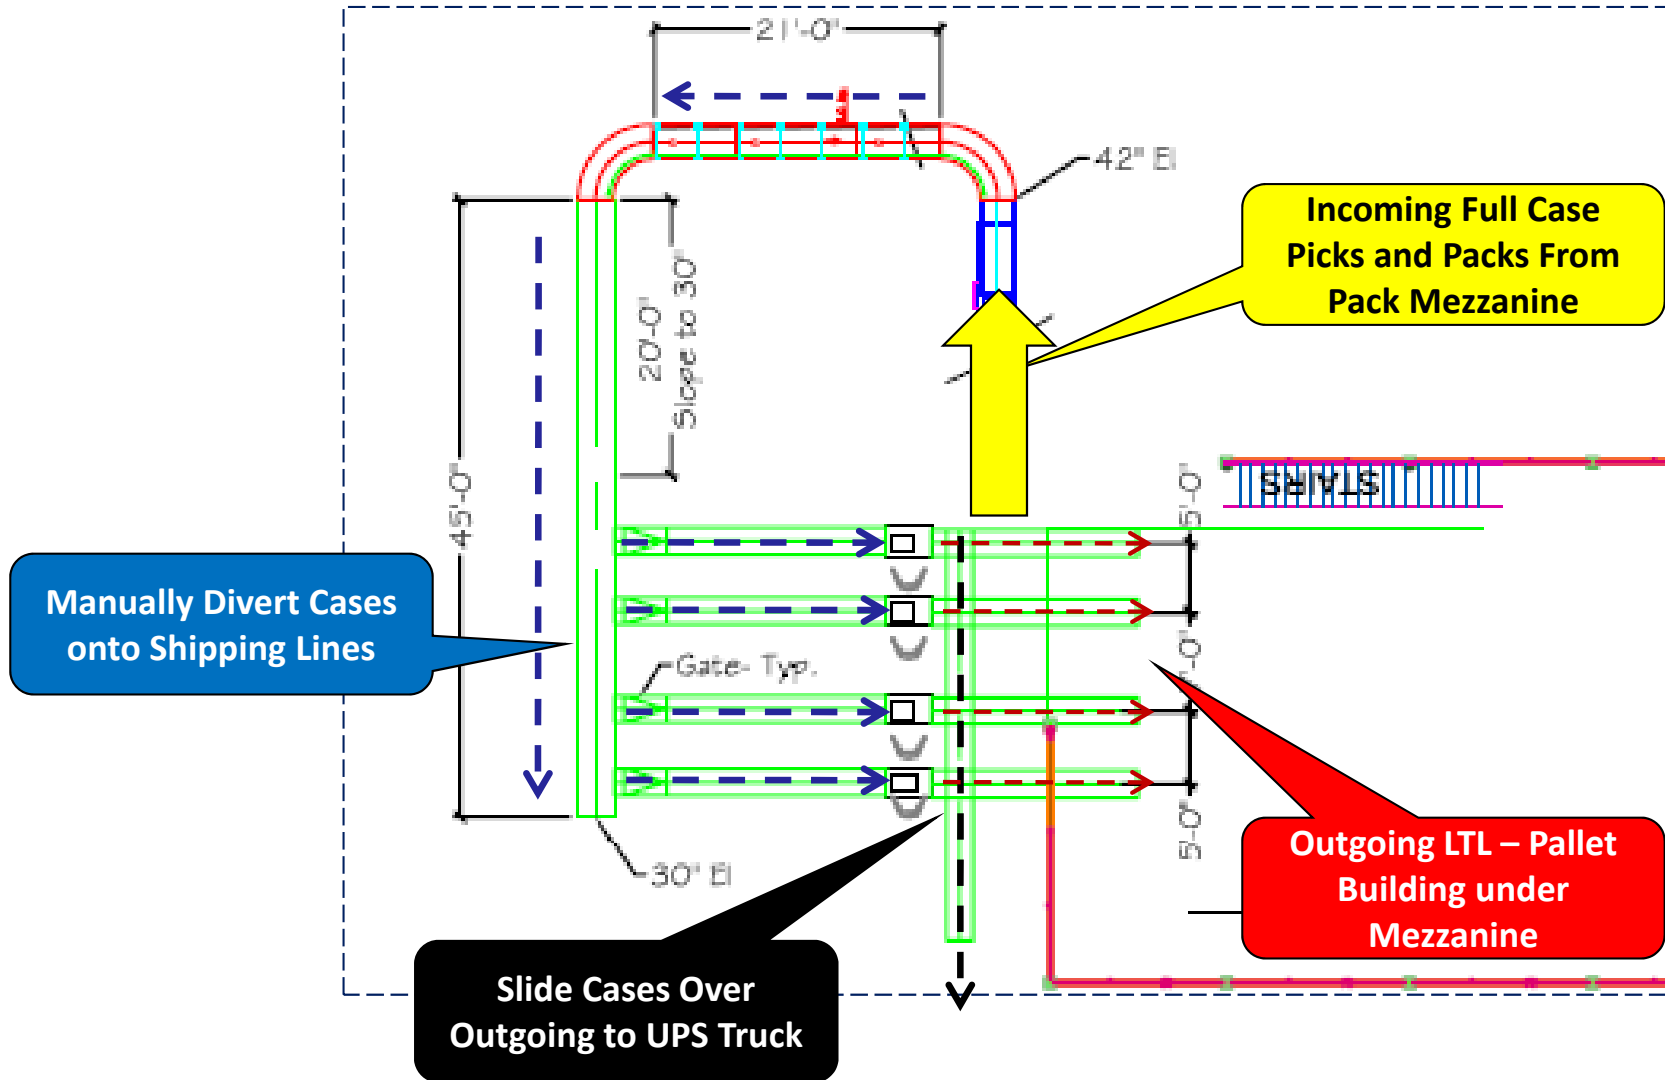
21'-0"

42" El

Incoming Full Case Picks and Packs From Pack Mezzanine

45'-0"

20'-0"
Slope to 30"

STAIRS

5'-0"

5'-0"

5'-0"

Manually Divert Cases onto Shipping Lines

Gate- Typ.

30" El

Outgoing LTL – Pallet Building under Mezzanine

Slide Cases Over Outgoing to UPS Truck